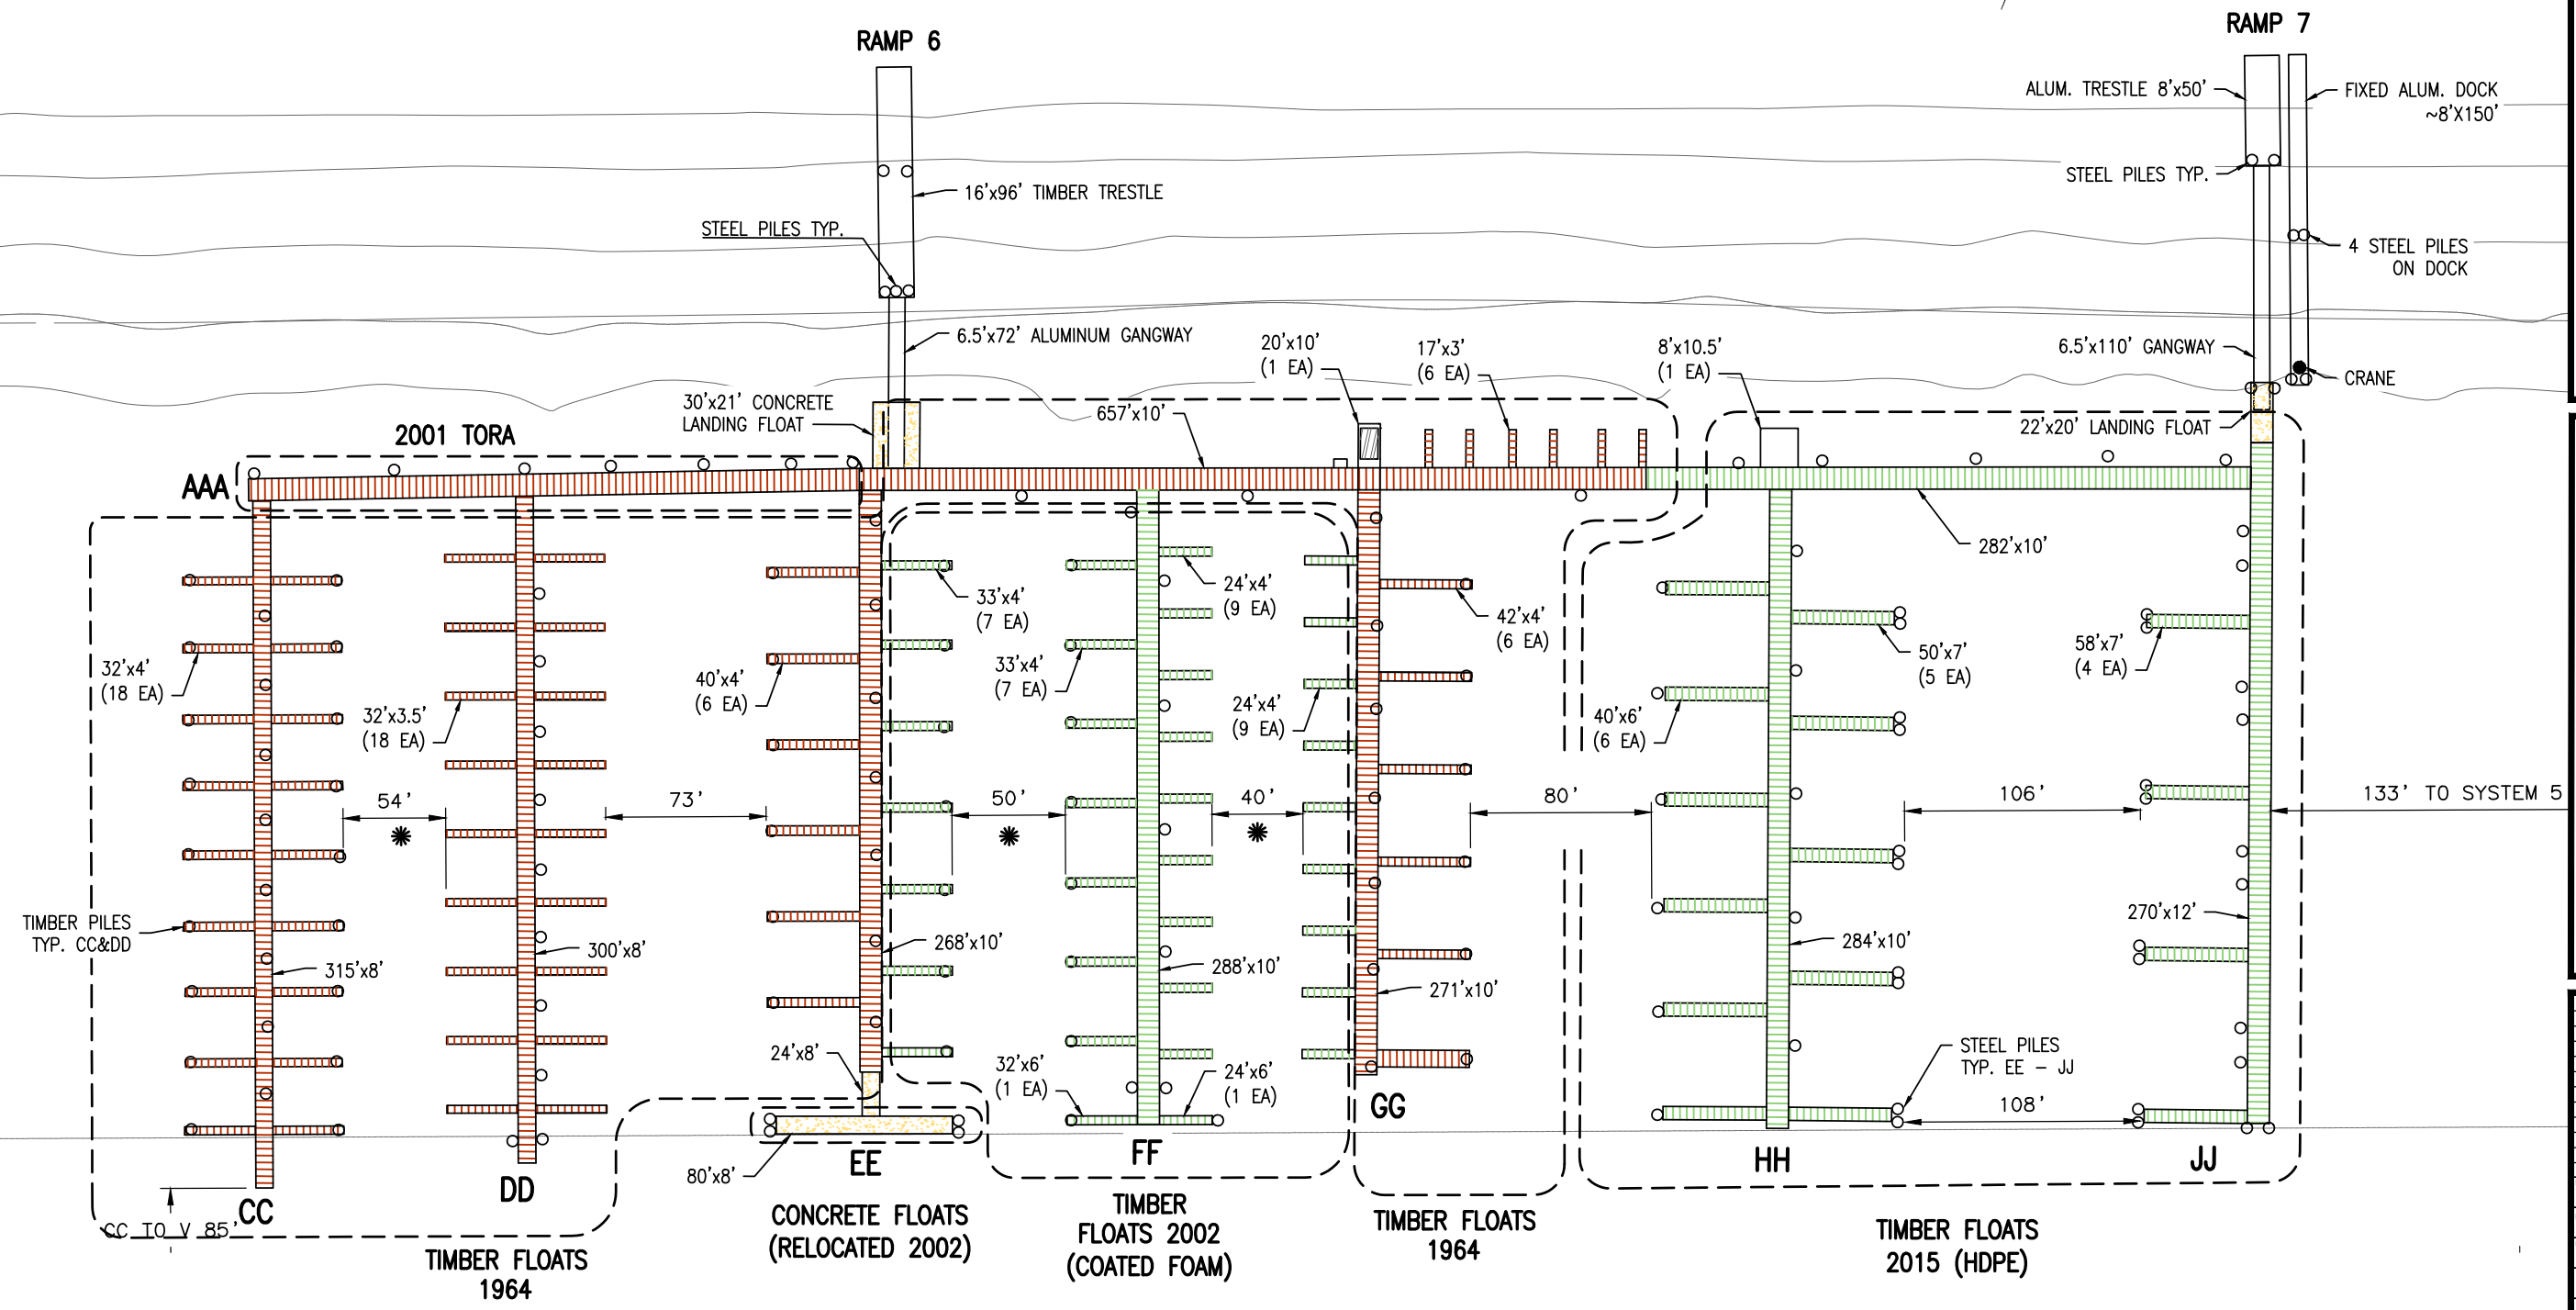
RAMP 6

RAMP 7

ALUM. TRESTLE 8'x50'

FIXED ALUM. DOCK ~8'X150'

16'x96' TIMBER TRESTLE

STEEL PILES TYP.

STEEL PILES TYP.

4 STEEL PILES ON DOCK

6.5'x72' ALUMINUM GANGWAY

20'x10' (1 EA)

17'x3' (6 EA)

8'x10.5' (1 EA)

6.5'x110' GANGWAY

CRANE

30'x21' CONCRETE LANDING FLOAT

2001 TORA

657'x10'

22'x20' LANDING FLOAT

AAA

282'x10'

33'x4' (7 EA)

24'x4' (9 EA)

42'x4' (6 EA)

50'x7' (5 EA)

58'x7' (4 EA)

32'x4' (18 EA)

32'x3.5' (18 EA)

40'x4' (6 EA)

33'x4' (7 EA)

24'x4' (9 EA)

40'x6' (6 EA)

54'

73'

50'

40'

80'

106'

133' TO SYSTEM 5

TIMBER PILES TYP. CC&DD

300'x8'

268'x10'

270'x12'

315'x8'

288'x10'

284'x10'

271'x10'

24'x8'

32'x6' (1 EA)

24'x6' (1 EA)

STEEL PILES TYP. EE – JJ

108'

GG

80'x8'

EE

FF

HH

JJ

CC

DD

CC TO V 85'

CONCRETE FLOATS (RELOCATED 2002)

TIMBER FLOATS 2002 (COATED FOAM)

TIMBER FLOATS 1964

TIMBER FLOATS 2015 (HDPE)

TIMBER FLOATS 1964